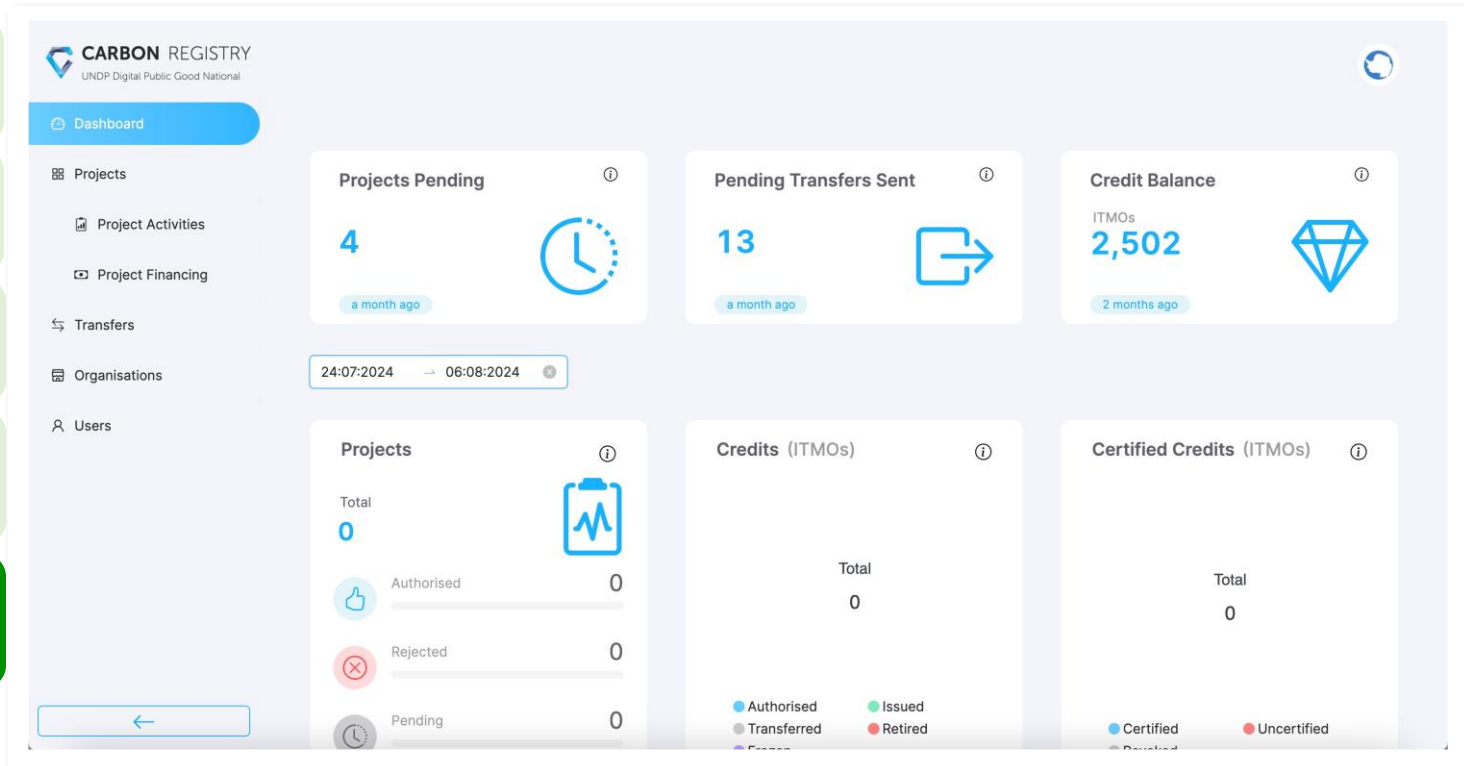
CARBON REGISTRY
UNDP Digital Public Good National

Dashboard
Projects
Project Activities
Project Financing
Transfers
Organisations
Users

Projects Pending
4
a month ago

Pending Transfers Sent
13
a month ago

Credit Balance
ITMOs
2,502
2 months ago

24:07:2024 → 06:08:2024

Projects
Total
0
Authorised 0
Rejected 0
Pending 0

Credits (ITMOs)
Total
0
Authorised
Issued
Transferred
Retired
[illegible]

Certified Credits (ITMOs)
Total
0
Certified
Uncertified
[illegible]